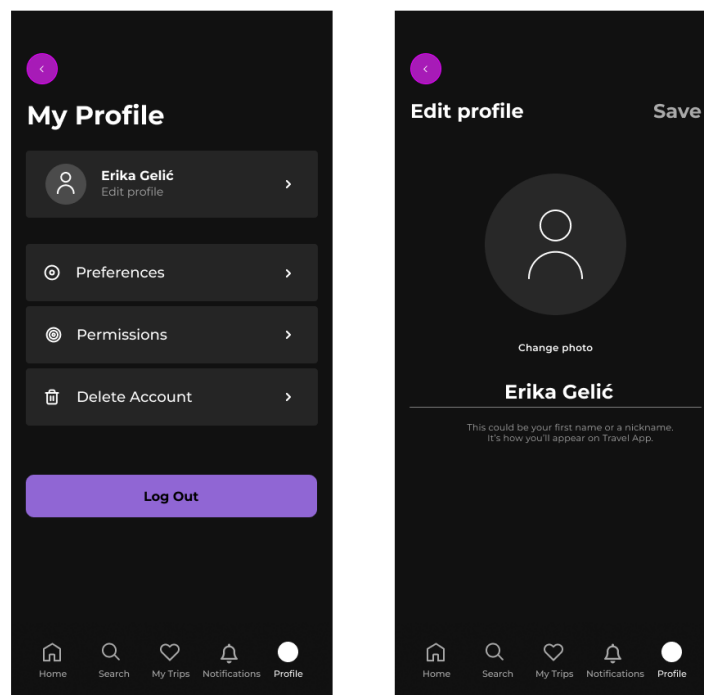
My Profile

Erika Gelić
Edit profile

Preferences

Permissions

Delete Account

Log Out

Home Search My Trips Notifications Profile

Edit profile
Save

Change photo

Erika Gelić

This could be your first name or a nickname. It's how you'll appear on Travel App.

Home Search My Trips Notifications Profile